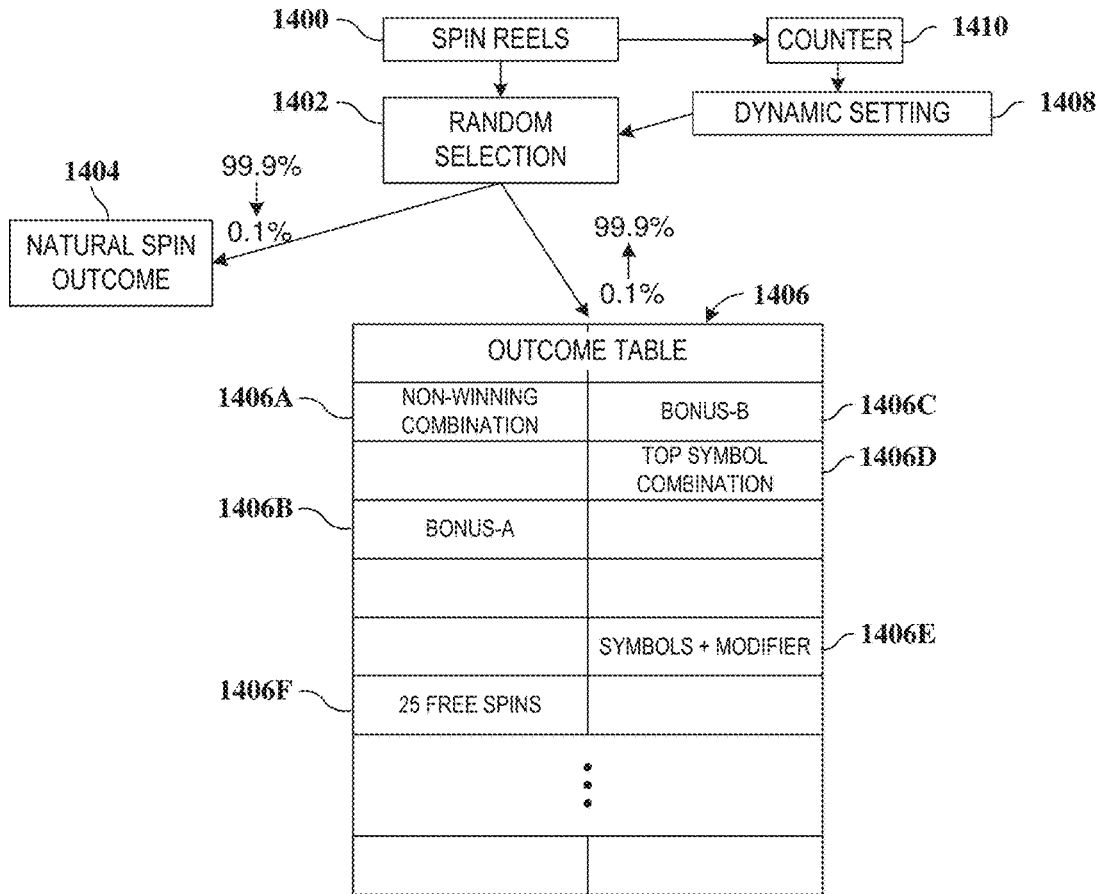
1400 SPIN REELS

COUNTER 1410

1402 RANDOM SELECTION

DYNAMIC SETTING 1408

1404

99.9%

0.1%

NATURAL SPIN OUTCOME

99.9%

0.1%

1406

| OUTCOME TABLE | |
|---|---|
| NON-WINNING COMBINATION | BONUS-B |
| | TOP SYMBOL COMBINATION |
| BONUS-A | |
| | |
| | SYMBOLS + MODIFIER |
| 25 FREE SPINS | |
| ⋮ | |
| | |

1406A

1406C

1406D

1406B

1406E

1406F